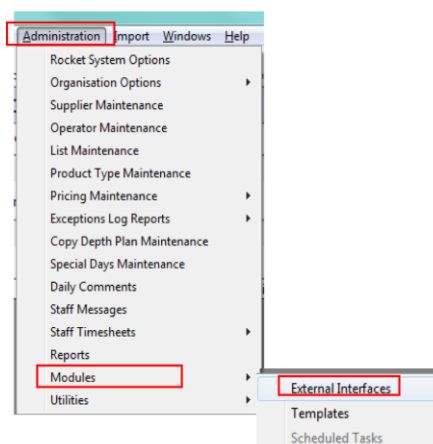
Administration Import Windows Help

Rocket System Options
Organisation Options
Supplier Maintenance
Operator Maintenance
List Maintenance
Product Type Maintenance
Pricing Maintenance
Exceptions Log Reports
Copy Depth Plan Maintenance
Special Days Maintenance
Daily Comments
Staff Messages
Staff Timesheets
Reports
Modules
Utilities

External Interfaces
Templates
Scheduled Tasks